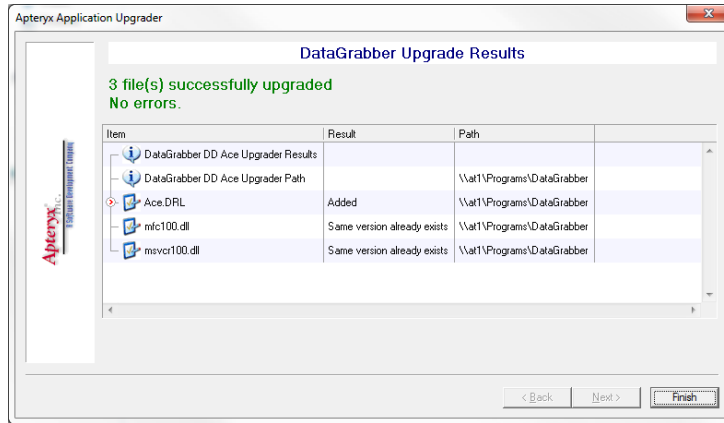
Apteryx Application Upgrader

DataGrabber Upgrade Results

3 file(s) successfully upgraded
No errors.

| Item | Result | Path |
|---|---|---|
| DataGrabber DD Ace Upgrader Results | | |
| DataGrabber DD Ace Upgrader Path | | \\at1\Programs\DataGrabber |
| Ace.DRL | Added | \\at1\Programs\DataGrabber |
| mfc100.dll | Same version already exists | \\at1\Programs\DataGrabber |
| msvcr100.dll | Same version already exists | \\at1\Programs\DataGrabber |

Apteryx Inc. A Software Development Company

< Back
Next >
Finish